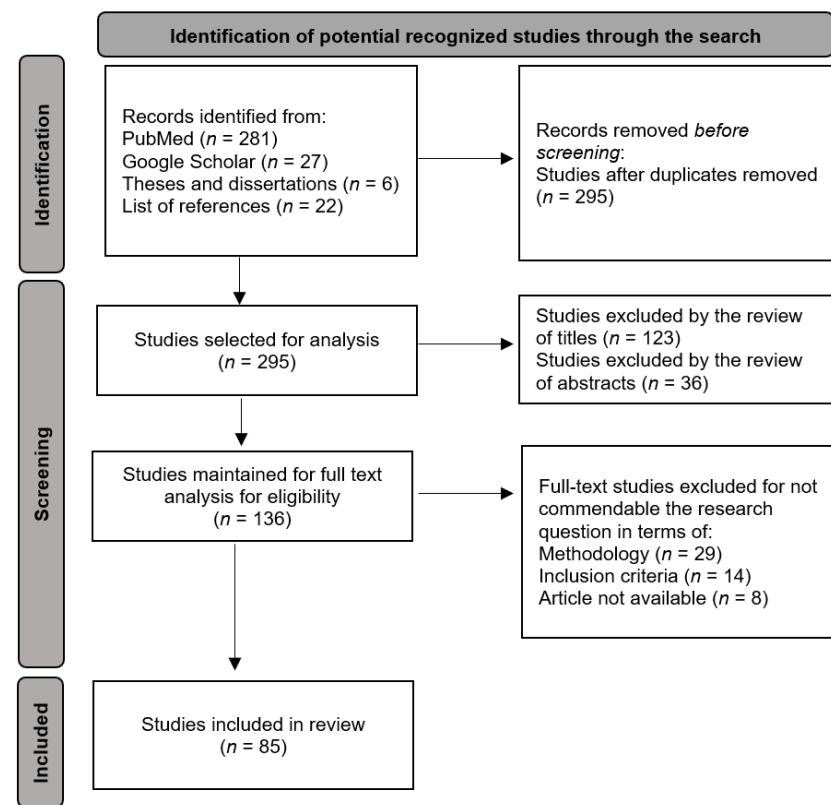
Identification of potential recognized studies through the search

Identification

Records identified from:
PubMed ($n$ = 281)
Google Scholar ($n$ = 27)
Theses and dissertations ($n$ = 6)
List of references ($n$ = 22)

Records removed before screening:
Studies after duplicates removed
($n$ = 295)

Screening

Studies selected for analysis
($n$ = 295)

Studies excluded by the review of titles ($n$ = 123)
Studies excluded by the review of abstracts ($n$ = 36)

Studies maintained for full text analysis for eligibility
($n$ = 136)

Full-text studies excluded for not commendable the research question in terms of:
Methodology ($n$ = 29)
Inclusion criteria ($n$ = 14)
Article not available ($n$ = 8)

Included

Studies included in review
($n$ = 85)